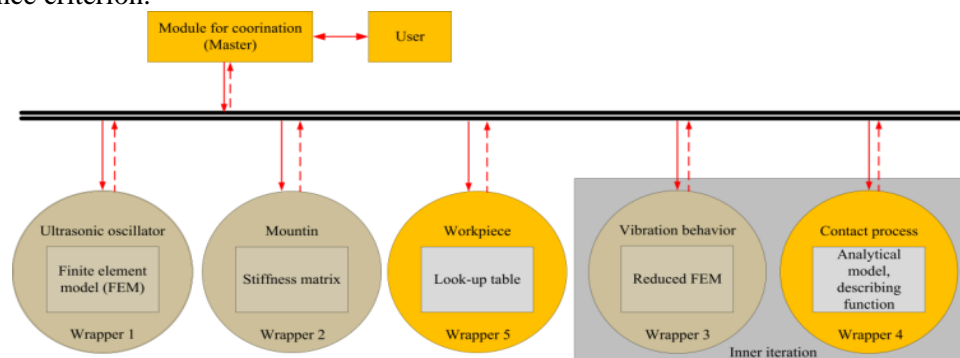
nce criterion.

Module for coorination (Master)

User

Ultrasonic oscillator

Finite element model (FEM)

Wrapper 1

Mountin

Stiffness matrix

Wrapper 2

Workpiece

Look-up table

Wrapper 5

Vibration behavior

Reduced FEM

Wrapper 3

Contact process

Analytical model, describing function

Wrapper 4

Inner iteration